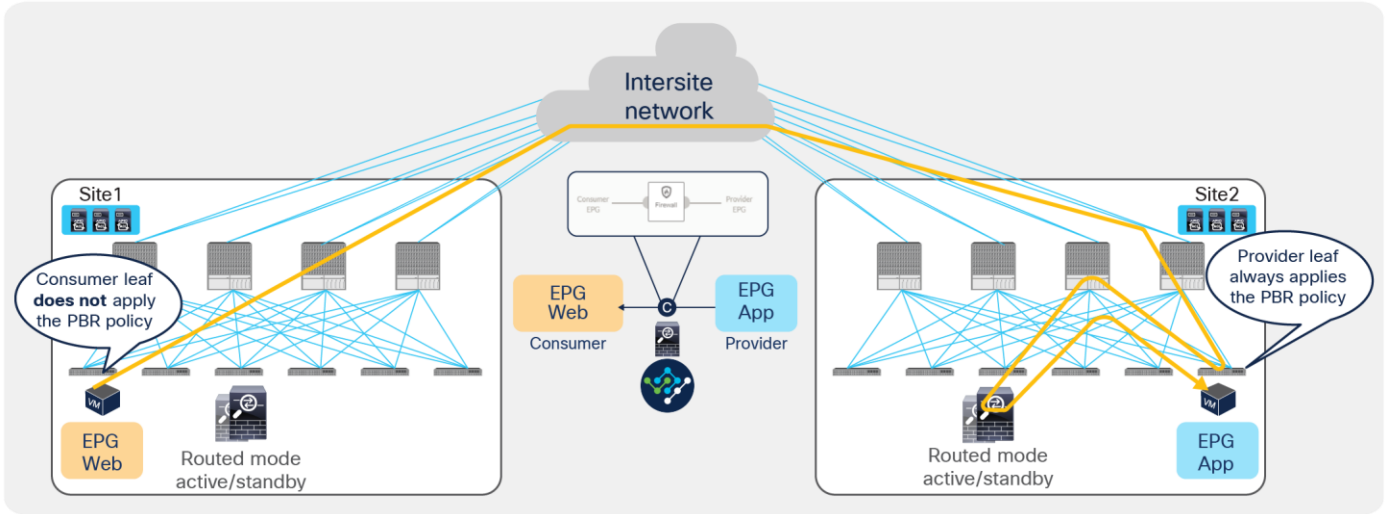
Intersite network

Site1

Consumer leaf **does not** apply the PBR policy

VM

EPG Web

Routed mode active/standby

Consumer EPG

Firewall

Provider EPG

EPG Web

Consumer

C

EPG App

Provider

Site2

Provider leaf always applies the PBR policy

VM

Routed mode active/standby

EPG App